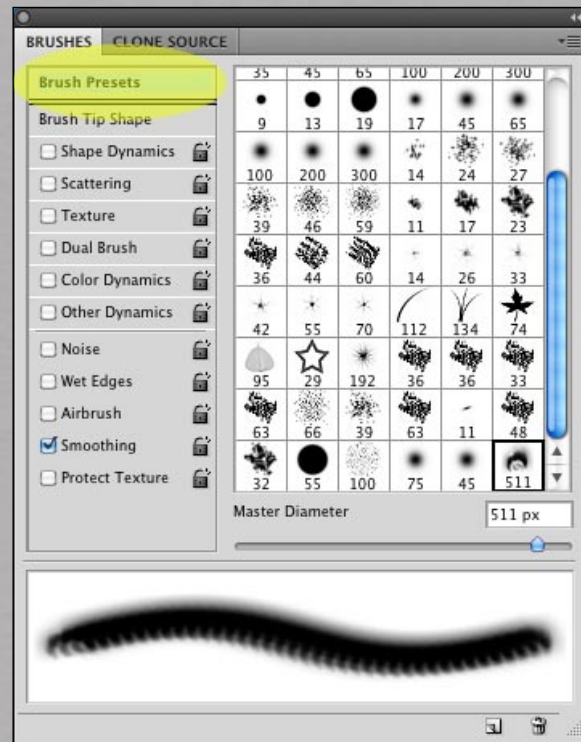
BRUSHES CLONE SOURCE

Brush Presets
Brush Tip Shape
Shape Dynamics
Scattering
Texture
Dual Brush
Color Dynamics
Other Dynamics
Noise
Wet Edges
Airbrush
Smoothing
Protect Texture

| 35 | 45 | 65 | 100 | 200 | 300 |
|---|---|---|---|---|---|
| 9 | 13 | 19 | 17 | 45 | 65 |
| 100 | 200 | 300 | 14 | 24 | 27 |
| 39 | 46 | 59 | 11 | 17 | 23 |
| 36 | 44 | 60 | 14 | 26 | 33 |
| 42 | 55 | 70 | 112 | 134 | 74 |
| 95 | 29 | 192 | 36 | 36 | 33 |
| 63 | 66 | 39 | 63 | 11 | 48 |
| 32 | 55 | 100 | 75 | 45 | 511 |

Master Diameter 511 px